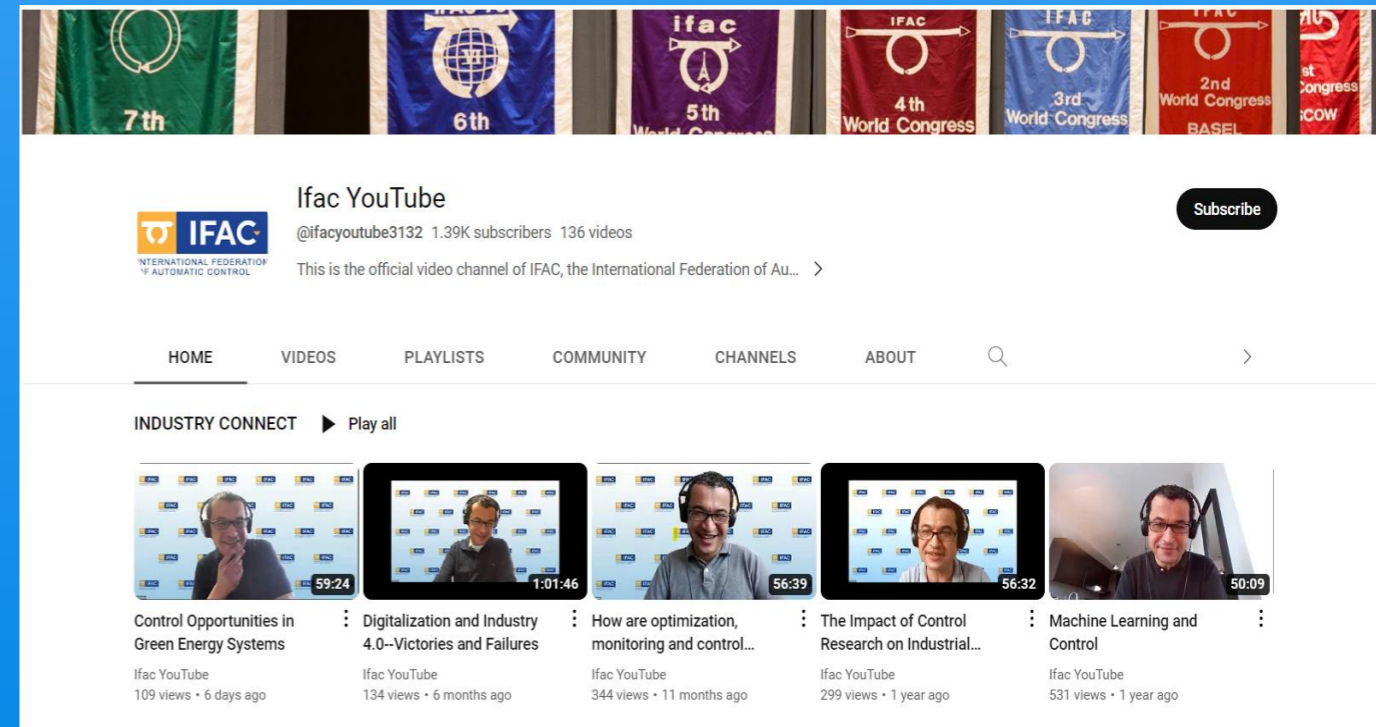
7th

6th

ifac
5th
World Congress

IFAC
4th
World Congress

IFAC
3rd
World Congress

IFAC
2nd
World Congress
BASEL

st
Congress
SCOW

IFAC
INTERNATIONAL FEDERATION
OF AUTOMATIC CONTROL

Ifac YouTube
@ifacyoutube3132 1.39K subscribers 136 videos
This is the official video channel of IFAC, the International Federation of Au... >

Subscribe

HOME VIDEOS PLAYLISTS COMMUNITY CHANNELS ABOUT >

INDUSTRY CONNECT ▶ Play all

59:24
Control Opportunities in Green Energy Systems
Ifac YouTube
109 views • 6 days ago

1:01:46
Digitalization and Industry 4.0--Victories and Failures
Ifac YouTube
134 views • 6 months ago

56:39
How are optimization, monitoring and control...
Ifac YouTube
344 views • 11 months ago

56:32
The Impact of Control Research on Industrial...
Ifac YouTube
299 views • 1 year ago

50:09
Machine Learning and Control
Ifac YouTube
531 views • 1 year ago